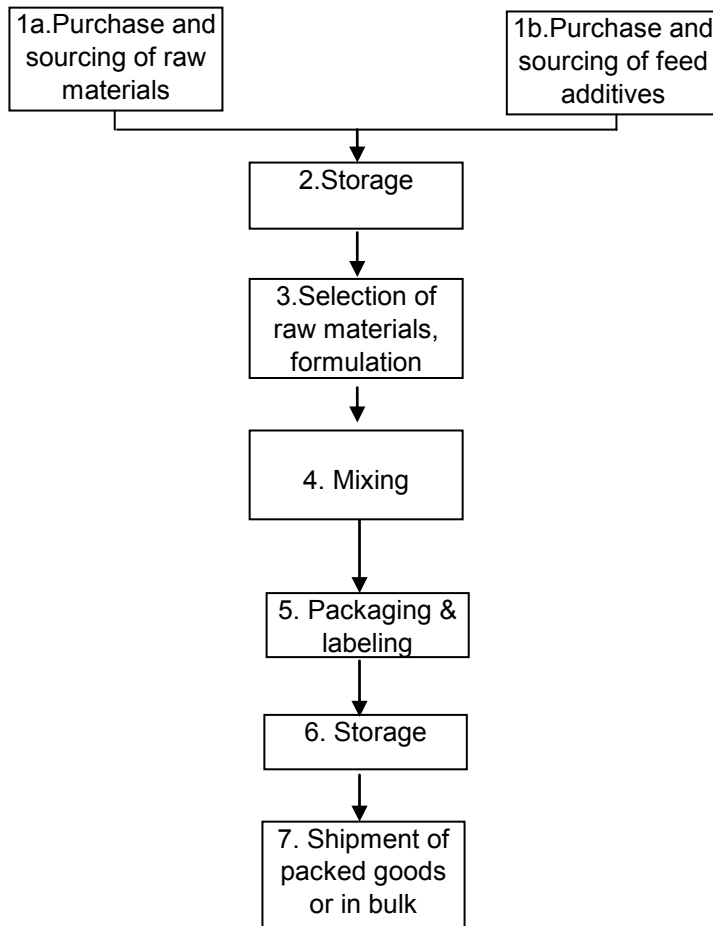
1a.Purchase and sourcing of raw materials

1b.Purchase and sourcing of feed additives

2.Storage

3.Selection of raw materials, formulation

4. Mixing

5. Packaging & labeling

6. Storage

7. Shipment of packed goods or in bulk